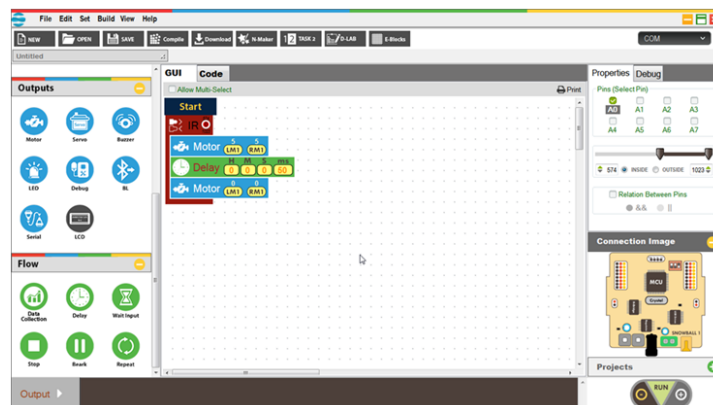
File Edit Set Build View Help

NEW OPEN SAVE Compile Download N-Maker TASK 2 D-LAB E-Blocks

COM

Untitled

Outputs

Motor Servo Buzzer
LED Debug BL
Serial LCD

Flow

Data Collection Delay Wait Input
Stop Beak Repeat

GUI Code

Allow Multi-Select

Print

Start

IF

Motor 5 LM1 5 RM1

Delay H 0 M 0 S 0 ms 50

Motor 0 LM1 0 RM1

Properties Debug

Pins (Select Pin)

A0 A1 A2 A3
A4 A5 A6 A7

574 INSIDE OUTSIDE 1023

Relation Between Pins

&& ||

Connection Image

MCU

SNOWBALL

Projects

RUN

Output